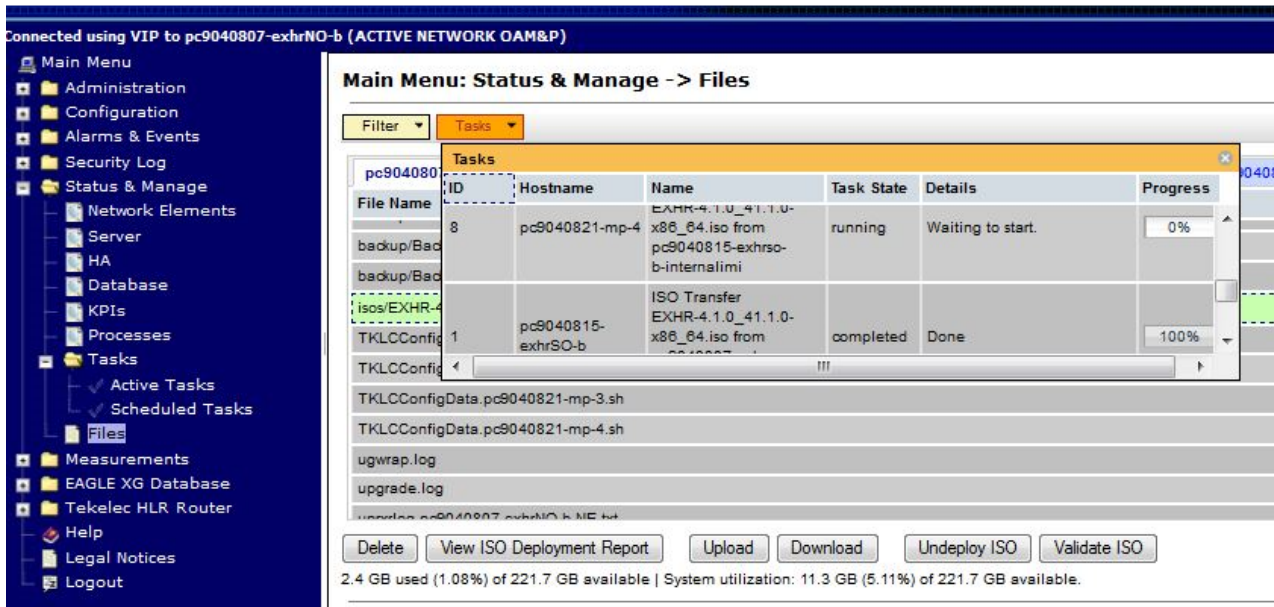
Connected using VIP to pc9040807-exhrNO-b (ACTIVE NETWORK OAM&P)

Main Menu
Administration
Configuration
Alarms & Events
Security Log
Status & Manage
Network Elements
Server
HA
Database
KPIs
Processes
Tasks
Active Tasks
Scheduled Tasks
Files
Measurements
EAGLE XG Database
Tekelec HLR Router
Help
Legal Notices
Logout

Main Menu: Status & Manage -> Files

Filter ▼ Tasks ▼

pc904080

File Name

backup/Bac
backup/Bac
isos/EXHR-4
TKLCConfig
TKLCConfig

Tasks

| ID | Hostname | Name | Task State | Details | Progress |
|---|---|---|---|---|---|
| 8 | pc9040821-mp-4 | EXHR-4.1.0_41.1.0-x86_64.iso from pc9040815-exhrso-b-internalimi | running | Waiting to start. | 0% |
| 1 | pc9040815-exhrSO-b | ISO Transfer EXHR-4.1.0_41.1.0-x86_64.iso from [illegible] | completed | Done | 100% |

TKLCConfigData.pc9040821-mp-3.sh
TKLCConfigData.pc9040821-mp-4.sh
ugwrap.log
upgrade.log
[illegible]

Delete View ISO Deployment Report Upload Download Undeploy ISO Validate ISO

2.4 GB used (1.08%) of 221.7 GB available | System utilization: 11.3 GB (5.11%) of 221.7 GB available.